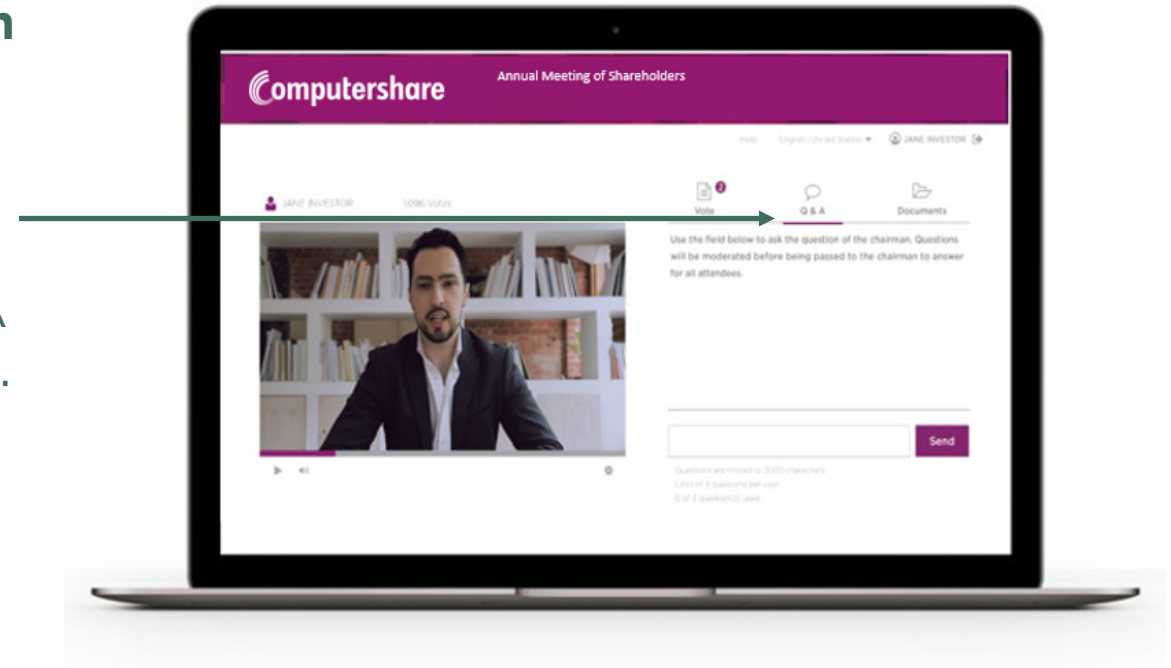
n

A

.

Computershare

Annual Meeting of Shareholders

Help English (United States) JANE INVESTOR

JANE INVESTOR 1096 Votes

2 Vote

Q & A

Documents

Use the field below to ask the question of the chairman. Questions will be moderated before being passed to the chairman to answer for all attendees.

Send

Questions are limited to 2000 characters.
Limit of 3 questions per user.
0 of 3 question(s) used.